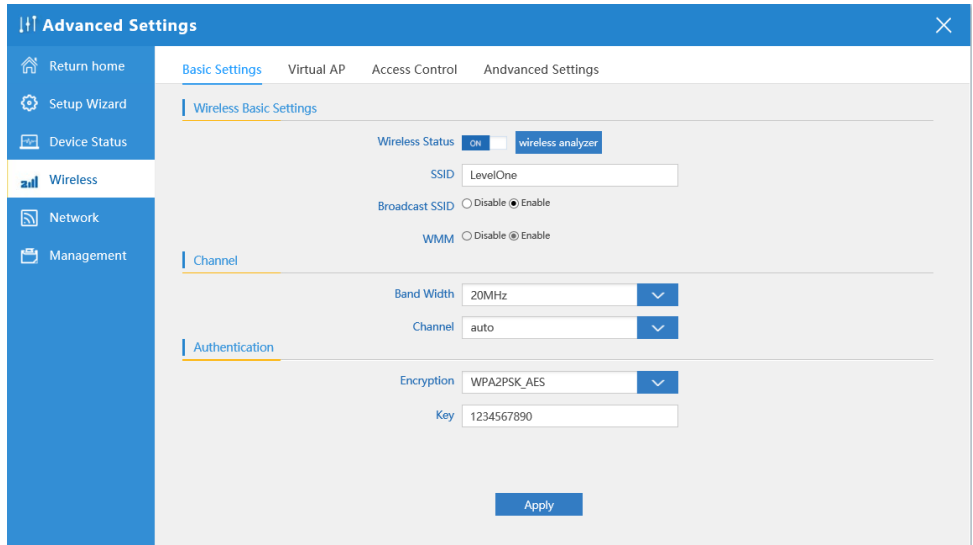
Advanced Settings

Return home
Setup Wizard
Device Status
Wireless
Network
Management

Basic Settings  Virtual AP  Access Control  Advanced Settings

Wireless Basic Settings

Wireless Status ON wireless analyzer

SSID LevelOne

Broadcast SSID ○ Disable ◉ Enable

WMM ○ Disable ◉ Enable

Channel

Band Width 20MHz

Channel auto

Authentication

Encryption WPA2PSK_AES

Key 1234567890

Apply